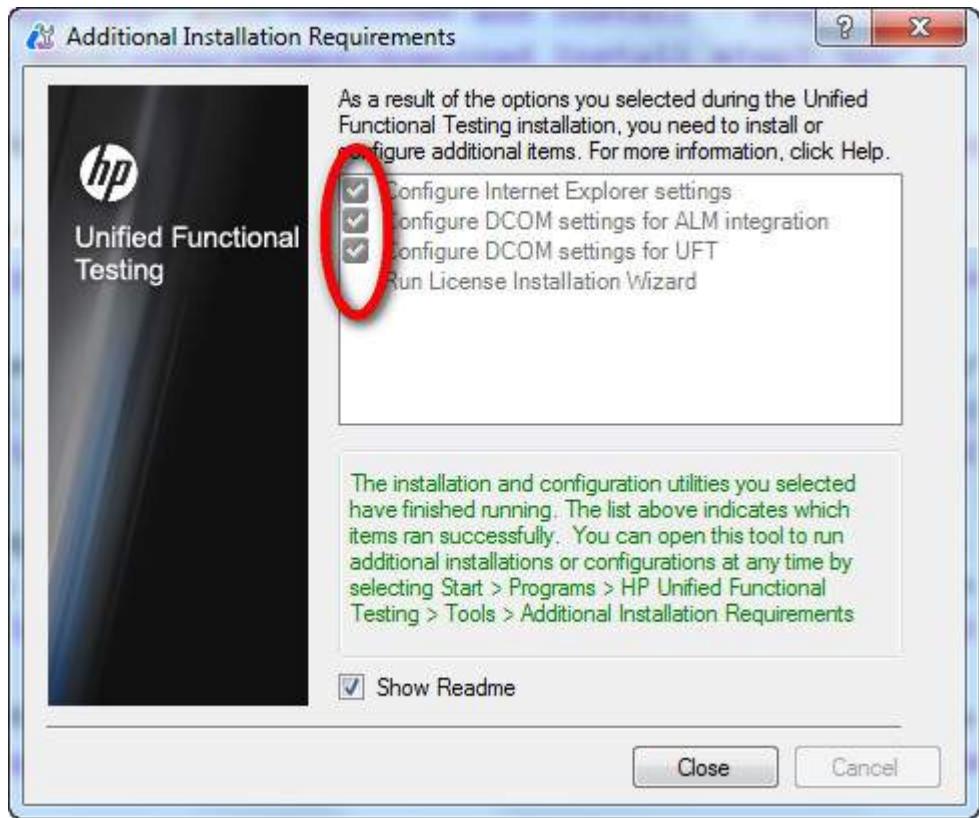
Additional Installation Requirements

?

X

hp

Unified Functional Testing

As a result of the options you selected during the Unified Functional Testing installation, you need to install or configure additional items. For more information, click Help.

Configure Internet Explorer settings

Configure DCOM settings for ALM integration

Configure DCOM settings for UFT

Run License Installation Wizard

The installation and configuration utilities you selected have finished running. The list above indicates which items ran successfully. You can open this tool to run additional installations or configurations at any time by selecting Start > Programs > HP Unified Functional Testing > Tools > Additional Installation Requirements

Show Readme

Close

Cancel